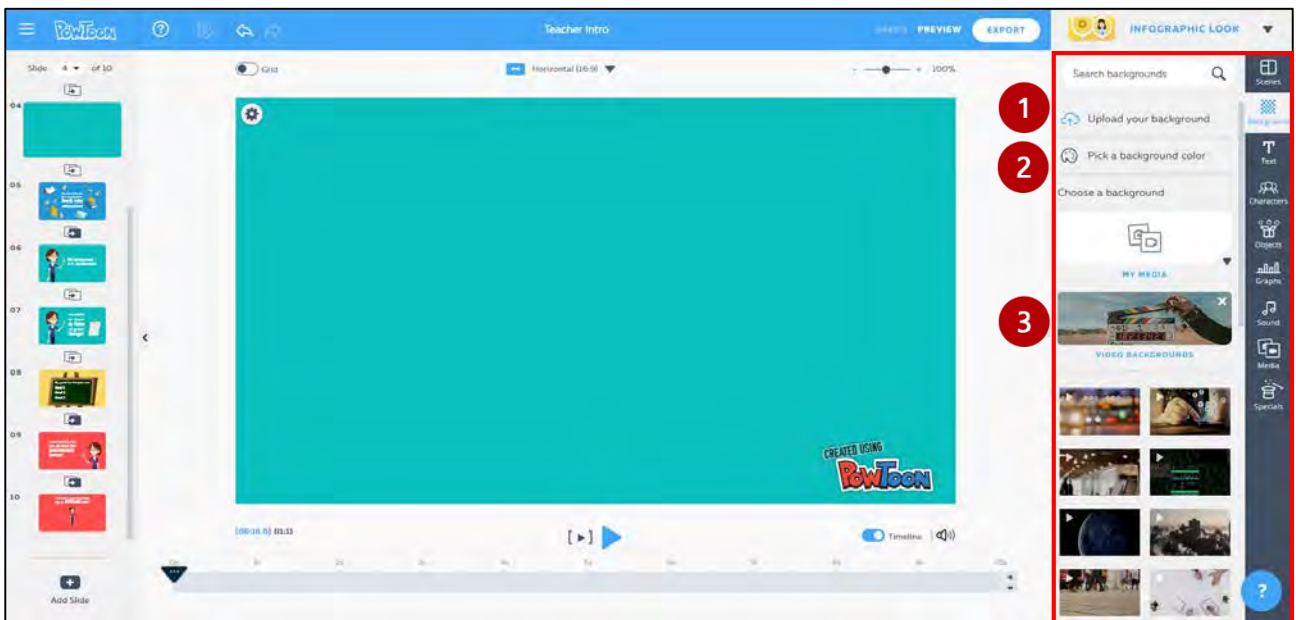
PowToon

Teacher Intro

SAVED PREVIEW EXPORT

INFOGRAPHIC LOOK

Slide 4 of 10

Grid

Horizontal (16:9)

100%

04

05

06

07

08

09

10

Add Slide

CREATED USING PowToon

[00:16.0] 01:11

Timeline

Search backgrounds

1

Upload your background

2

Pick a background color

Choose a background

MY MEDIA

3

VIDEO BACKGROUNDS

Scenes

Backgrounds

Text

Characters

Objects

Graphs

Sound

Media

Specials

?